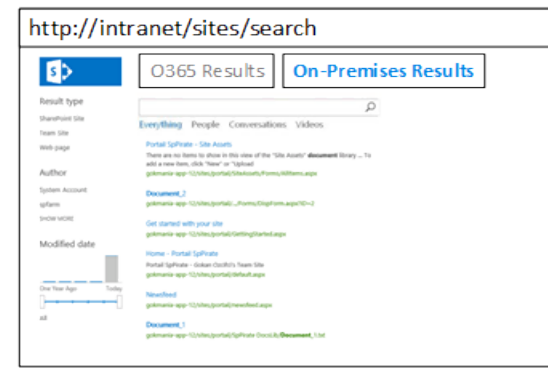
http://intranet/sites/search

O365 Results

On-Premises Results

Result type

SharePoint Site

Team Site

Web page

Author

System Account

spfarm

SHOW MORE

Modified date

One Year Ago

Today

All

Everything People Conversations Videos

Portal SpPirate - Site Assets

There are no items to show in this view of the "Site Assets" document library ... To add a new item, click "New" or "Upload

gokmania-app-12/sites/portal/SiteAssets/Forms/AllItems.aspx

Document_2

gokmania-app-12/sites/portal/.../Forms/DispForm.aspx?ID=2

Get started with your site

gokmania-app-12/sites/portal/GettingStarted.aspx

Home - Portal SpPirate

Portal SpPirate - Gokan Ozcifci's Team Site

gokmania-app-12/sites/portal/default.aspx

Newsfeed

gokmania-app-12/sites/portal/newsfeed.aspx

Document_1

gokmania-app-12/sites/portal/SpPirate DocsLib/Document_1.txt